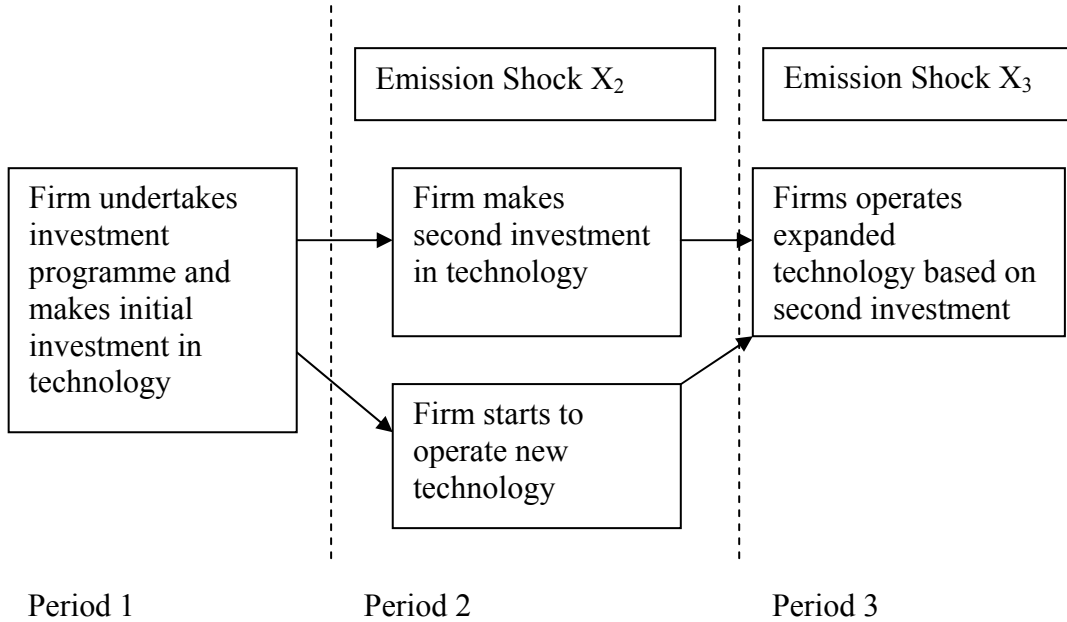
Emission Shock $X_2$

Emission Shock $X_3$

Firm undertakes investment programme and makes initial investment in technology

Firm makes second investment in technology

Firms operates expanded technology based on second investment

Firm starts to operate new technology

Period 1

Period 2

Period 3